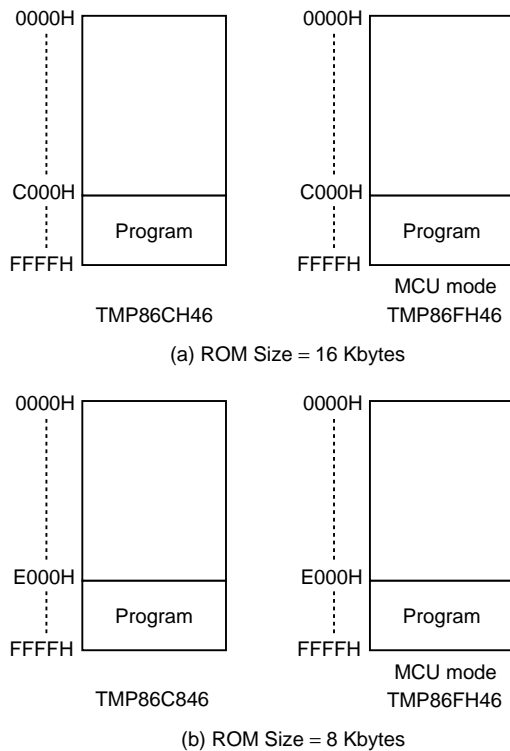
0000H

C000H
Program
FFFFH

TMP86CH46

0000H

C000H
Program
FFFFH

MCU mode
TMP86FH46

(a) ROM Size = 16 Kbytes

0000H

E000H
Program
FFFFH

TMP86C846

0000H

E000H
Program
FFFFH

MCU mode
TMP86FH46

(b) ROM Size = 8 Kbytes